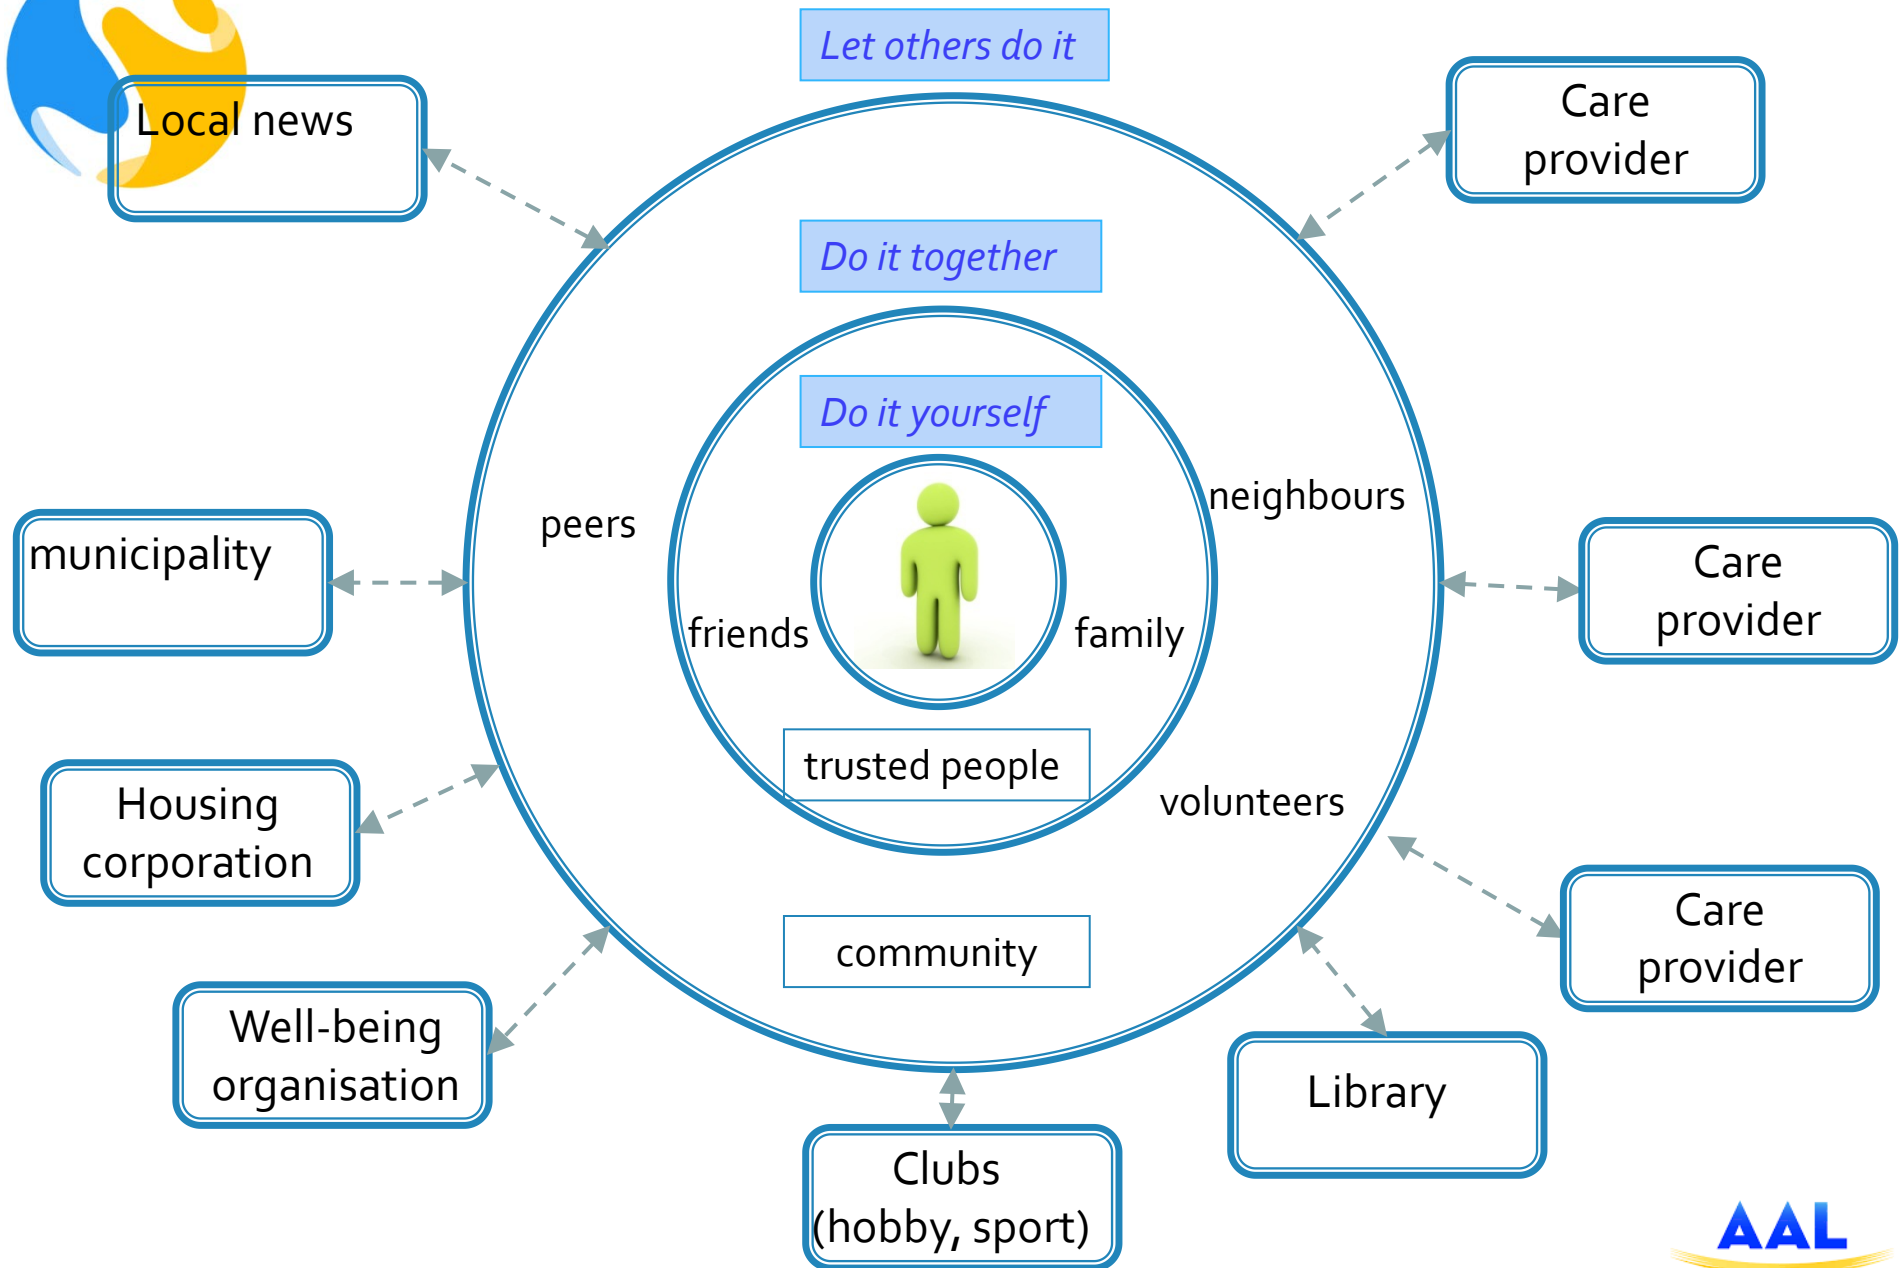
Let others do it

Local news

Care provider

Do it together

Do it yourself

neighbours

peers

municipality

Care provider

friends

family

trusted people

volunteers

Housing corporation

Care provider

community

Well-being organisation

Library

Clubs (hobby, sport)

AAL